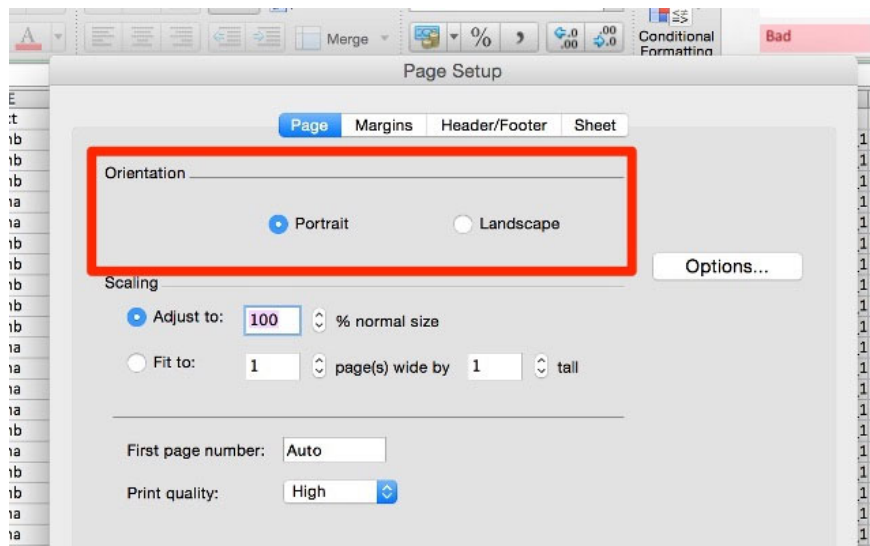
Merge
%
Conditional Formatting
Bad
Page Setup
E
:t
ıb
ıb
ıb
ıa
ıa
ıb
ıb
ıb
ıb
ıb
ıa
ıa
ıa
ıa
ıb
ıa
ıb
ıb
ıa
ıa
Page
Margins
Header/Footer
Sheet
Orientation
Portrait
Landscape
Options...
Scaling
Adjust to: 100 % normal size
Fit to: 1 page(s) wide by 1 tall
First page number: Auto
Print quality: High
1
1
1
1
1
1
1
1
1
1
1
1
1
1
1
1
1
1
1
1
1